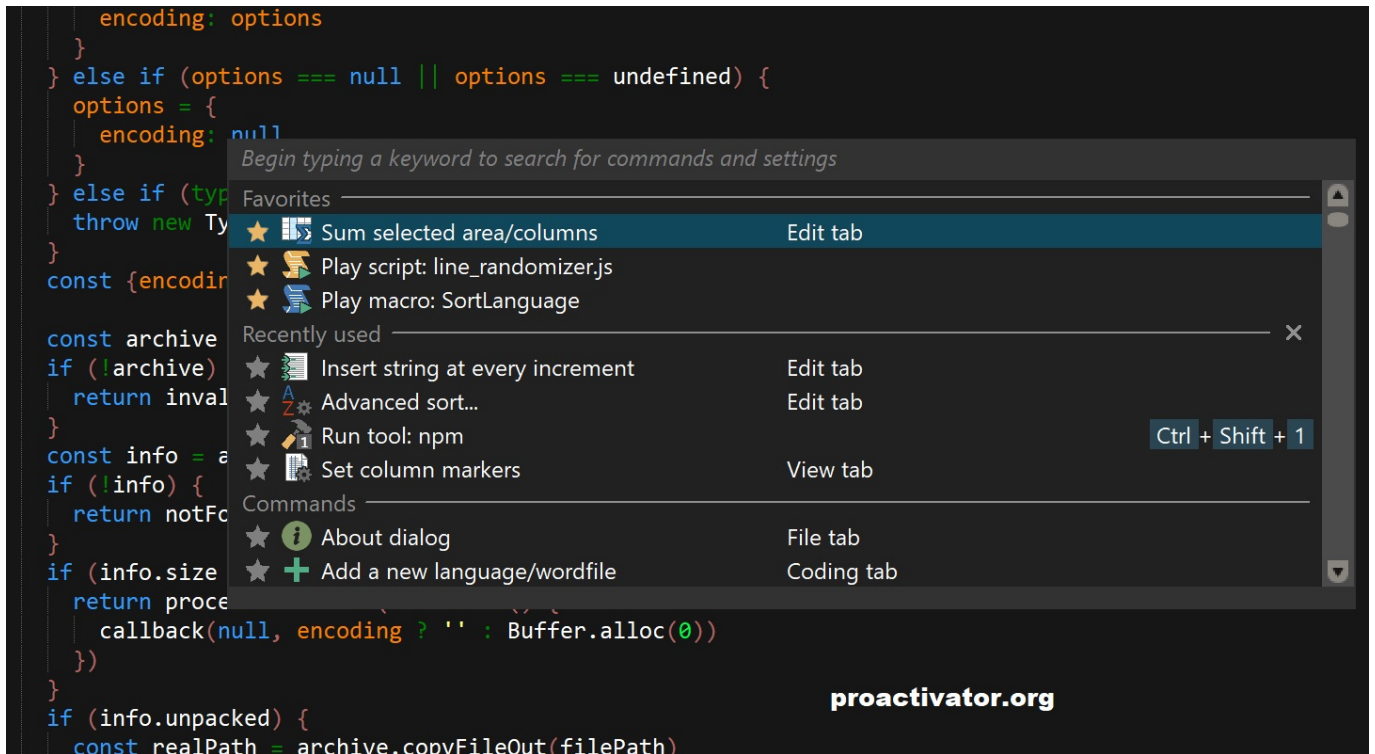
encoding: options
}
} else if (options === null || options === undefined) {
options = {
encoding: null
}
} else if (typ
throw new Ty
}
const {encodin

const archive
if (!archive)
return inval
}
const info = a
if (!info) {
return notFo
}
if (info.size
return proce
callback(null, encoding ? '' : Buffer.alloc(0))
})
}
if (info.unpacked) {
const realPath = archive.copyFileOut(filePath)

Begin typing a keyword to search for commands and settings

Favorites
Sum selected area/columns Edit tab
Play script: line_randomizer.js
Play macro: SortLanguage
Recently used
Insert string at every increment Edit tab
Advanced sort... Edit tab
Run tool: npm Ctrl + Shift + 1
Set column markers View tab
Commands
About dialog File tab
Add a new language/wordfile Coding tab

proactivator.org